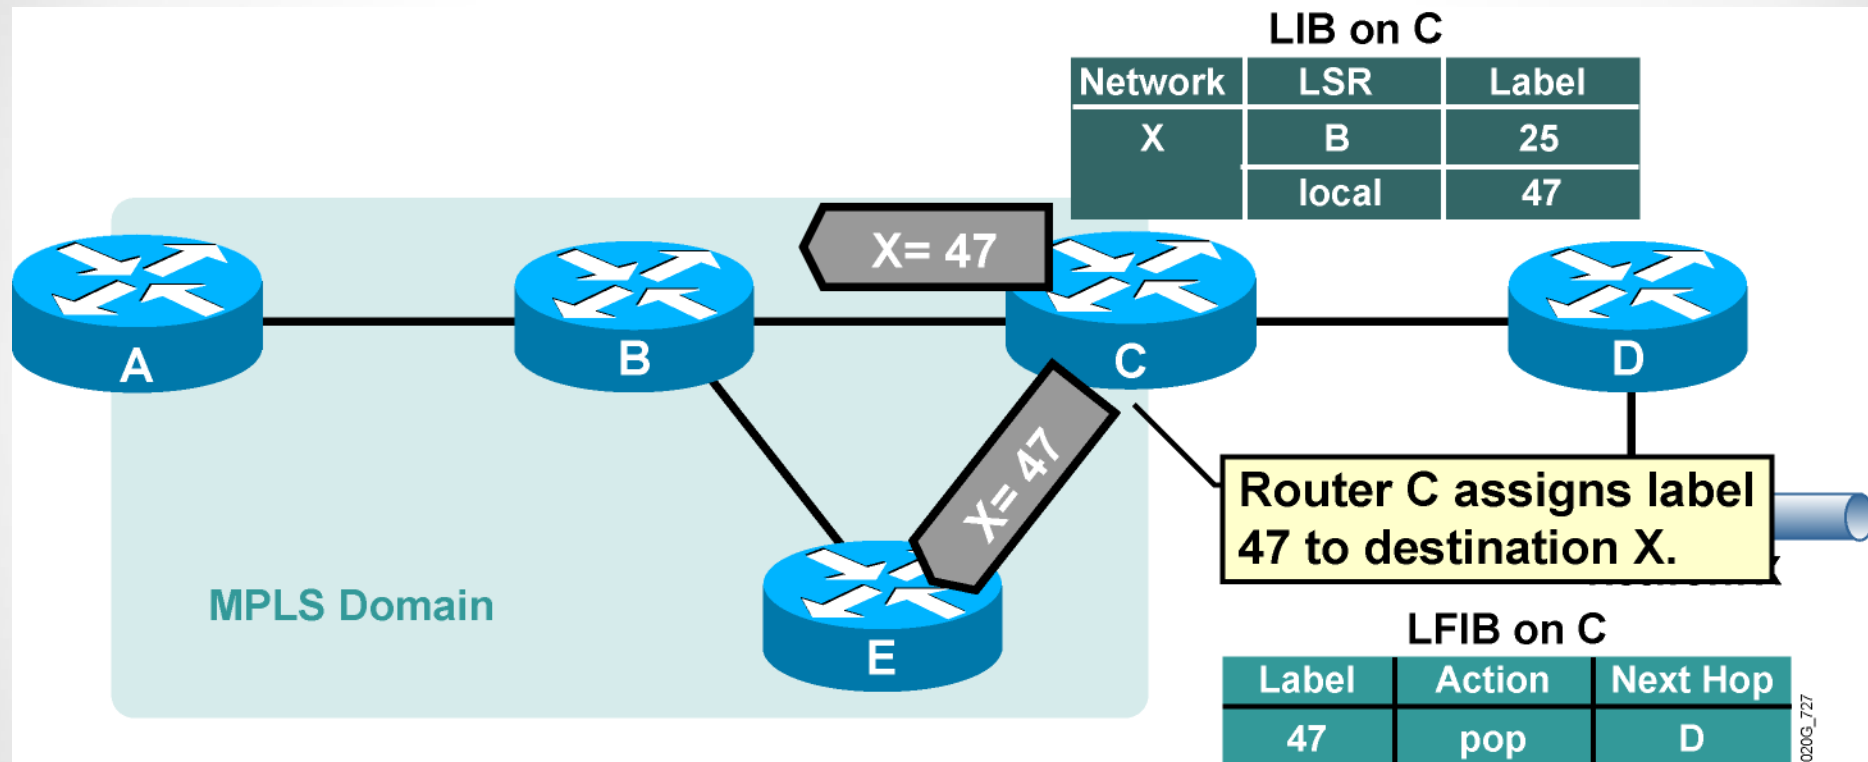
LIB on C

| Network | LSR | Label |
|---|---|---|
| X | B | 25 |
| | local | 47 |

X= 47

A

B

C

D

X= 47

Router C assigns label 47 to destination X.

MPLS Domain

E

LFIB on C

| Label | Action | Next Hop |
|---|---|---|
| 47 | pop | D |

020G_727